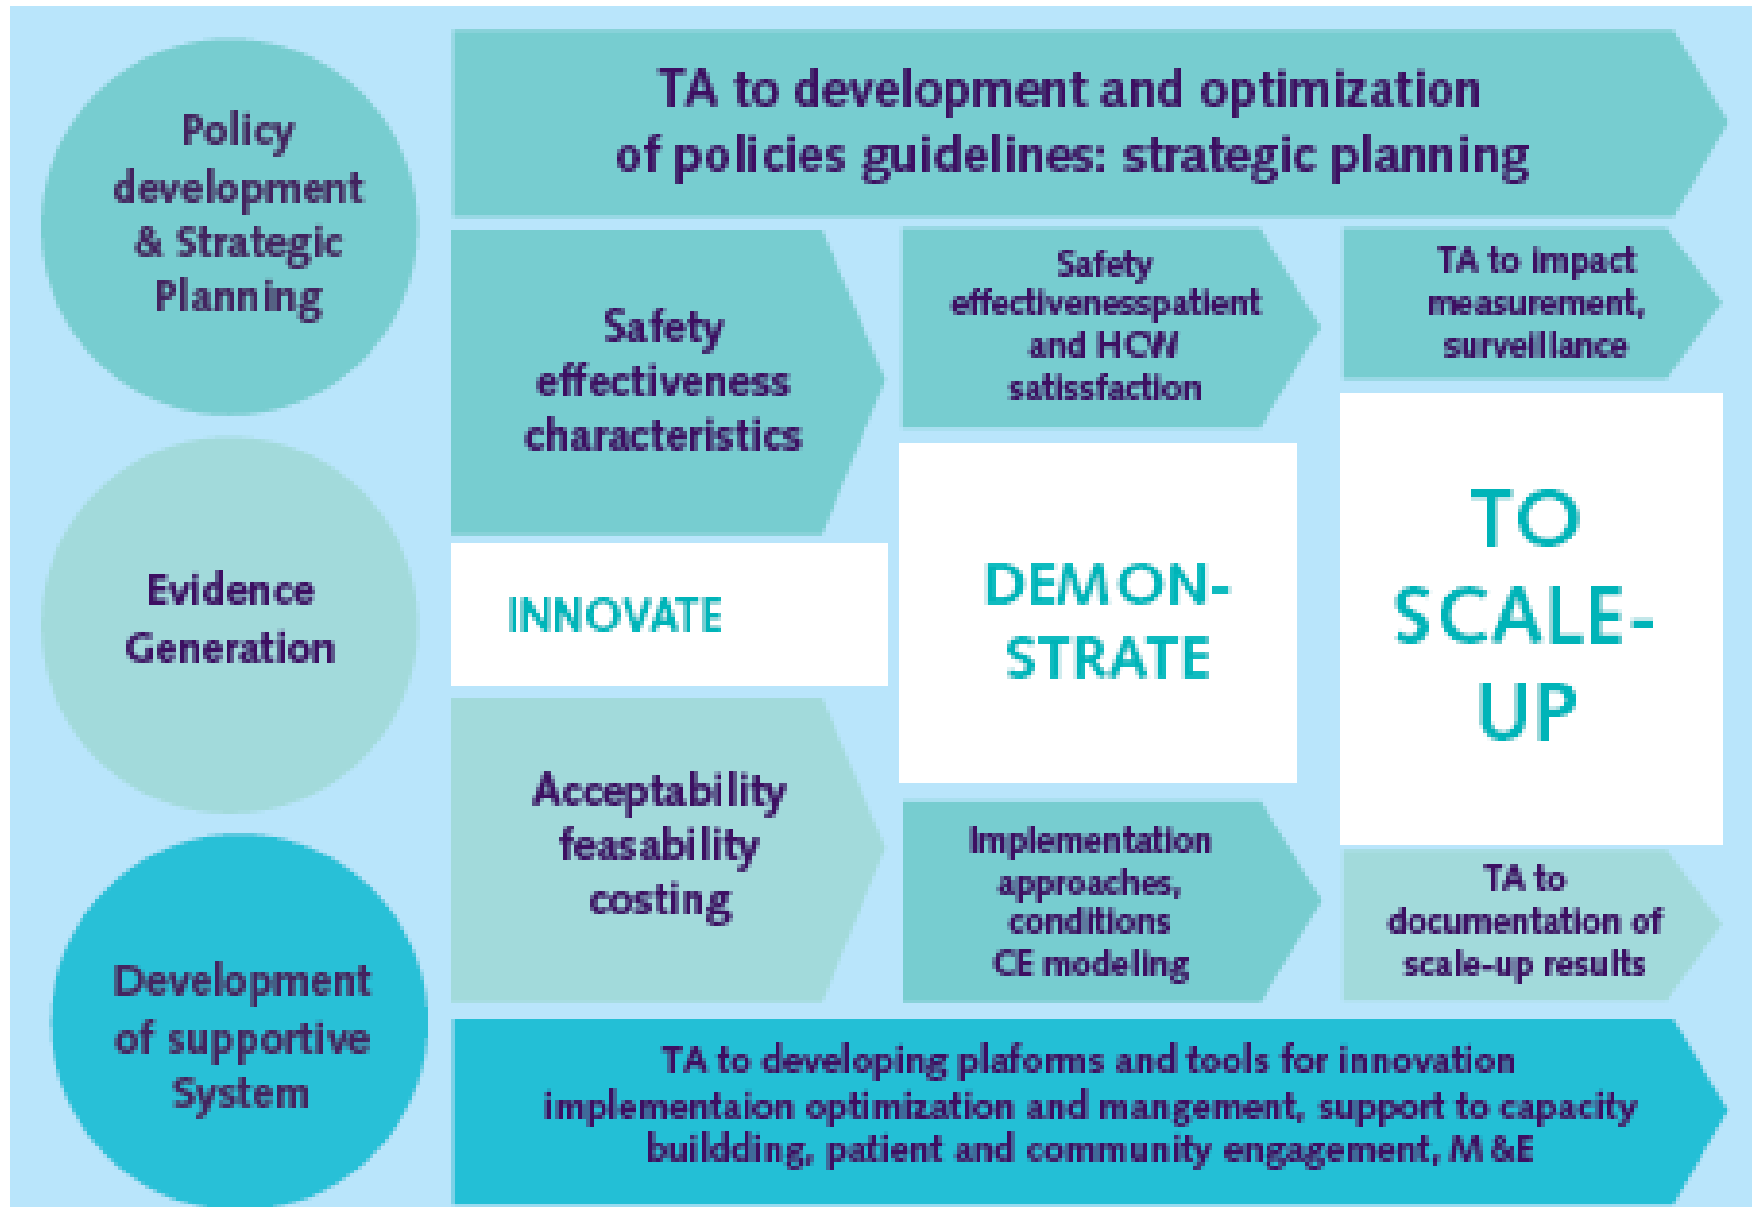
Policy development & Strategic Planning

TA to development and optimization of policies guidelines: strategic planning

Safety effectiveness characteristics

Safety effectivenesspatient and HCW satissfaction

TA to impact measurement, surveillance

Evidence Generation

INNOVATE

DEMON-STRATE

TO SCALE-UP

Acceptability feasability costing

Implementation approaches, conditions CE modeling

TA to documentation of scale-up results

Development of supportive System

TA to developing plafoms and tools for innovation implementaion optimization and mangement, support to capacity builddding, patient and community engagement, M &E